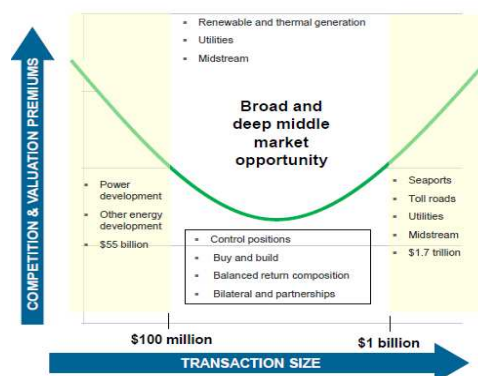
COMPETITION & VALUATION PREMIUMS

Renewable and thermal generation
Utilities
Midstream

Broad and deep middle market opportunity

Power development
Other energy development
$55 billion

Seaports
Toll roads
Utilities
Midstream
$1.7 trillion

Control positions
Buy and build
Balanced return composition
Bilateral and partnerships

$100 million

$1 billion

TRANSACTION SIZE